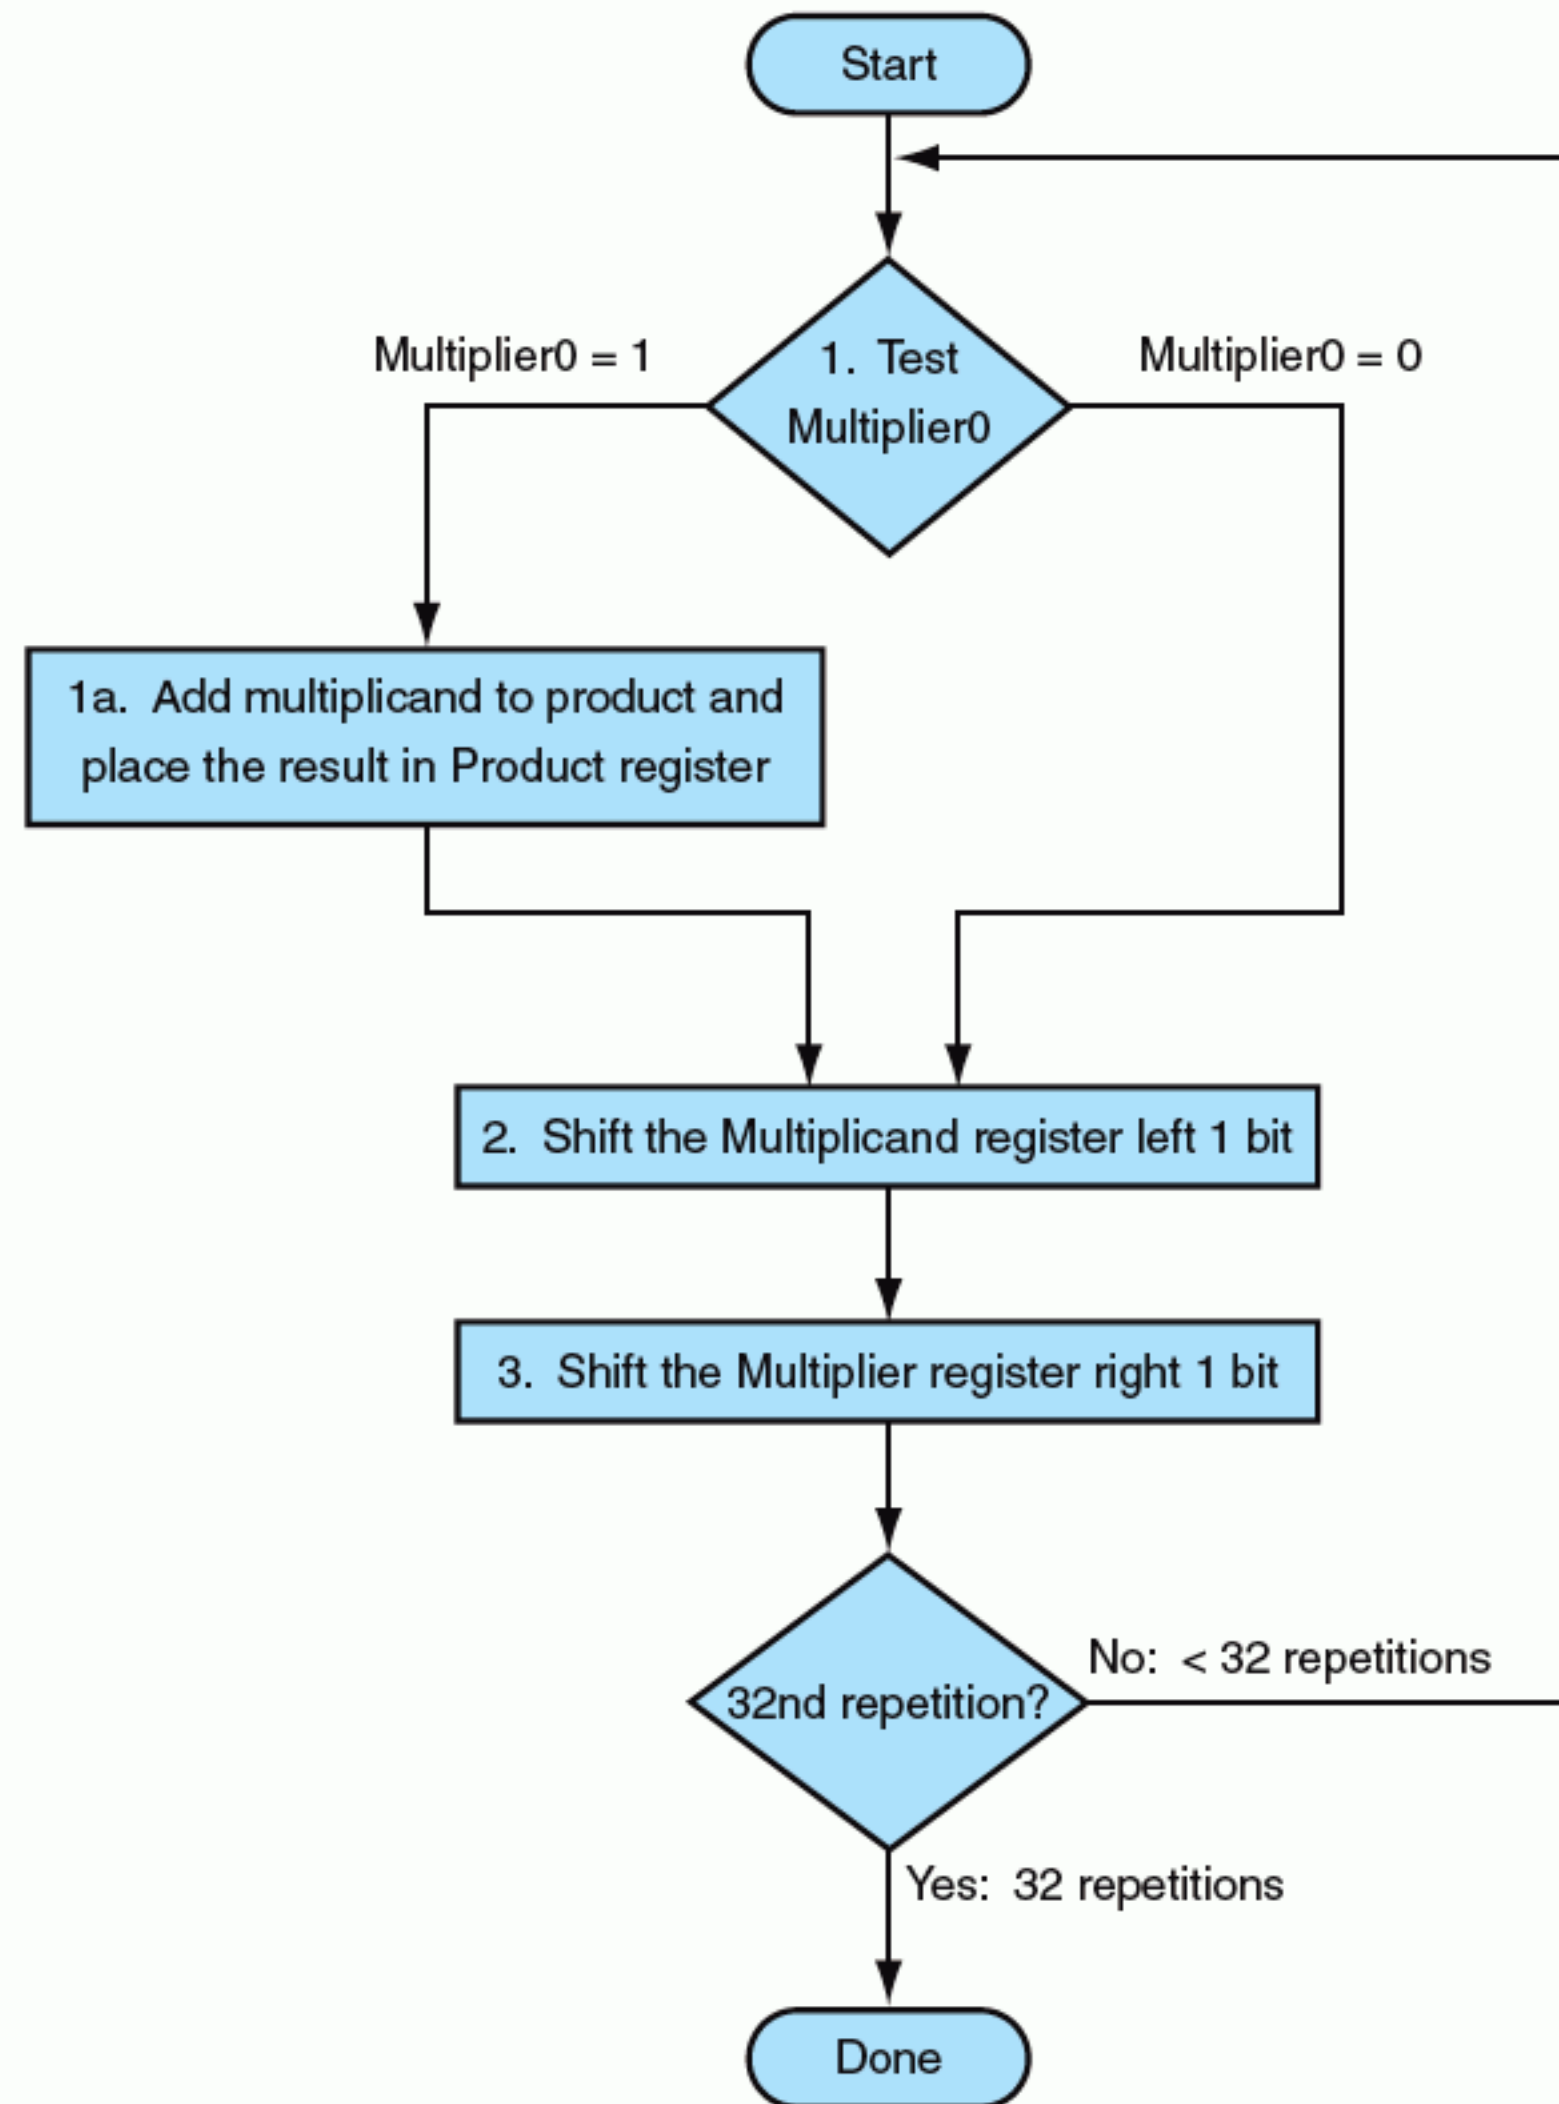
Start

Multiplier0 = 1

1. Test Multiplier0

Multiplier0 = 0

1a. Add multiplicand to product and place the result in Product register

2. Shift the Multiplicand register left 1 bit

3. Shift the Multiplier register right 1 bit

32nd repetition?

No: < 32 repetitions

Yes: 32 repetitions

Done